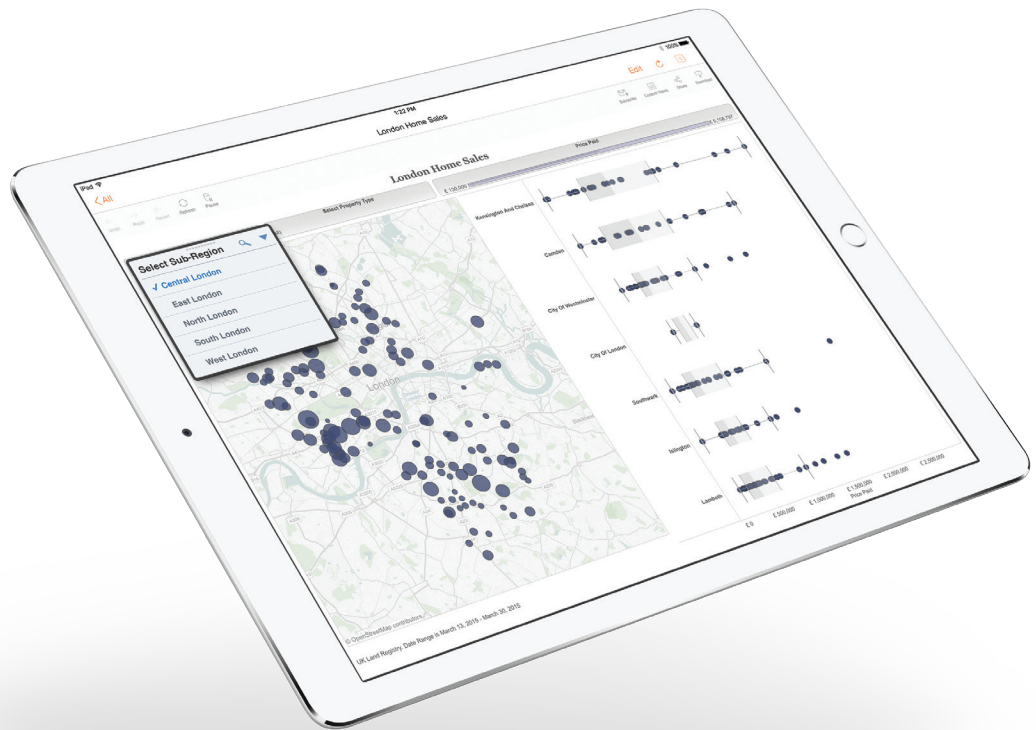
iPad
1:22 PM
100%
Edit
All
London Home Sales
Undo
Redo
Revert
Refresh
Pause
Subscribe
Custom Views
Share
Download
London Home Sales
Select Property Type
Price Paid
€ 130,500
€ 12,700,000
Select Sub-Region
✓ Central London
East London
North London
South London
West London
London
Kensington And Chelsea
Camden
City Of Westminster
City Of London
Southwark
Islington
Lambeth
€ 0
€ 500,000
€ 1,000,000
€ 1,500,000
€ 2,000,000
€ 2,500,000
Price Paid
© OpenStreetMap contributors
UK Land Registry. Date Range is March 13, 2015 - March 30, 2015